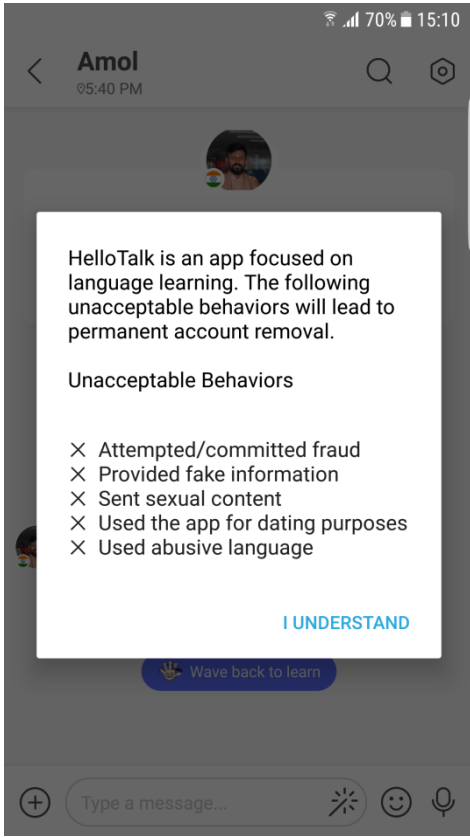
70% 15:10

Amol
5:40 PM

HelloTalk is an app focused on language learning. The following unacceptable behaviors will lead to permanent account removal.

Unacceptable Behaviors

✕ Attempted/committed fraud
✕ Provided fake information
✕ Sent sexual content
✕ Used the app for dating purposes
✕ Used abusive language

I UNDERSTAND

Wave back to learn

Type a message...